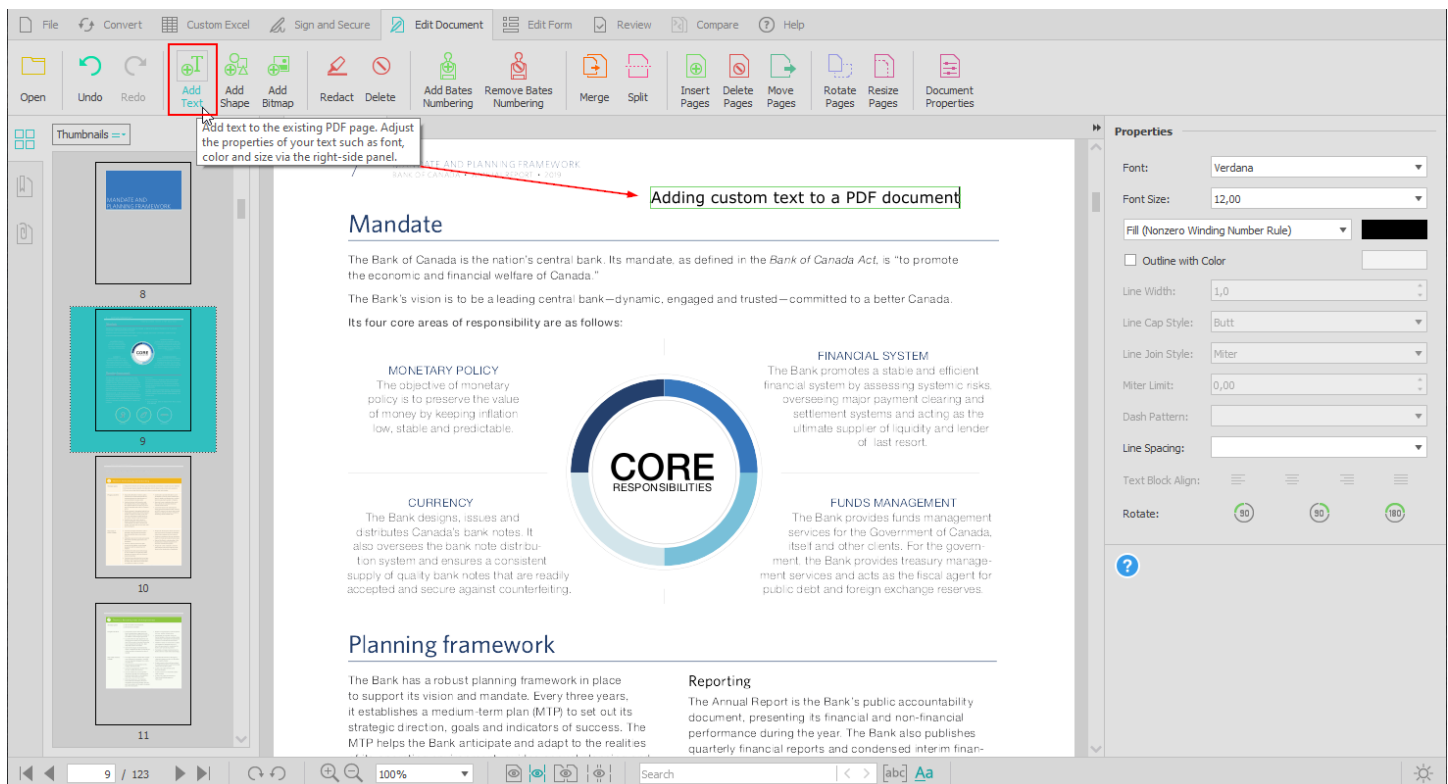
File Convert Custom Excel Sign and Secure Edit Document Edit Form Review Compare Help

Open Undo Redo Add Text Add Shape Add Bitmap Redact Delete Add Bates Numbering Remove Bates Numbering Merge Split Insert Pages Delete Pages Move Pages Rotate Pages Resize Pages Document Properties

Add text to the existing PDF page. Adjust the properties of your text such as font, color and size via the right-side panel.

Thumbnails

MANDATE AND PLANNING FRAMEWORK

8

CORE

9

10

11

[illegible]ATE AND PLANNING FRAMEWORK
BANK OF CANADA • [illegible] • 2019

Adding custom text to a PDF document

Mandate

The Bank of Canada is the nation's central bank. Its mandate, as defined in the *Bank of Canada Act*, is "to promote the economic and financial welfare of Canada."

The Bank's vision is to be a leading central bank—dynamic, engaged and trusted—committed to a better Canada.

Its four core areas of responsibility are as follows:

MONETARY POLICY
The objective of monetary policy is to preserve the value of money by keeping inflation low, stable and predictable.

FINANCIAL SYSTEM
The Bank promotes a stable and efficient financial system by assessing systemic risks, overseeing major payment clearing and settlement systems and acting as the ultimate supplier of liquidity and lender of last resort.

CORE
RESPONSIBILITIES

CURRENCY
The Bank designs, issues and distributes Canada's bank notes. It also oversees the bank note distribution system and ensures a consistent supply of quality bank notes that are readily accepted and secure against counterfeiting.

FUNDS MANAGEMENT
The Bank provides funds management services for the Government of Canada, itself and other clients. For the government, the Bank provides treasury management services and acts as the fiscal agent for public debt and foreign exchange reserves.

Planning framework

The Bank has a robust planning framework in place to support its vision and mandate. Every three years, it establishes a medium-term plan (MTP) to set out its strategic direction, goals and indicators of success. The MTP helps the Bank anticipate and adapt to the realities

Reporting
The Annual Report is the Bank's public accountability document, presenting its financial and non-financial performance during the year. The Bank also publishes quarterly financial reports and condensed interim finan-

Properties
Font: Verdana
Font Size: 12,00
Fill (Nonzero Winding Number Rule)
Outline with Color
Line Width: 1,0
Line Cap Style: Butt
Line Join Style: Miter
Miter Limit: 0,00
Dash Pattern:
Line Spacing:
Text Block Align:
Rotate: 90 90 180

9 / 123 100% Search abc Aa